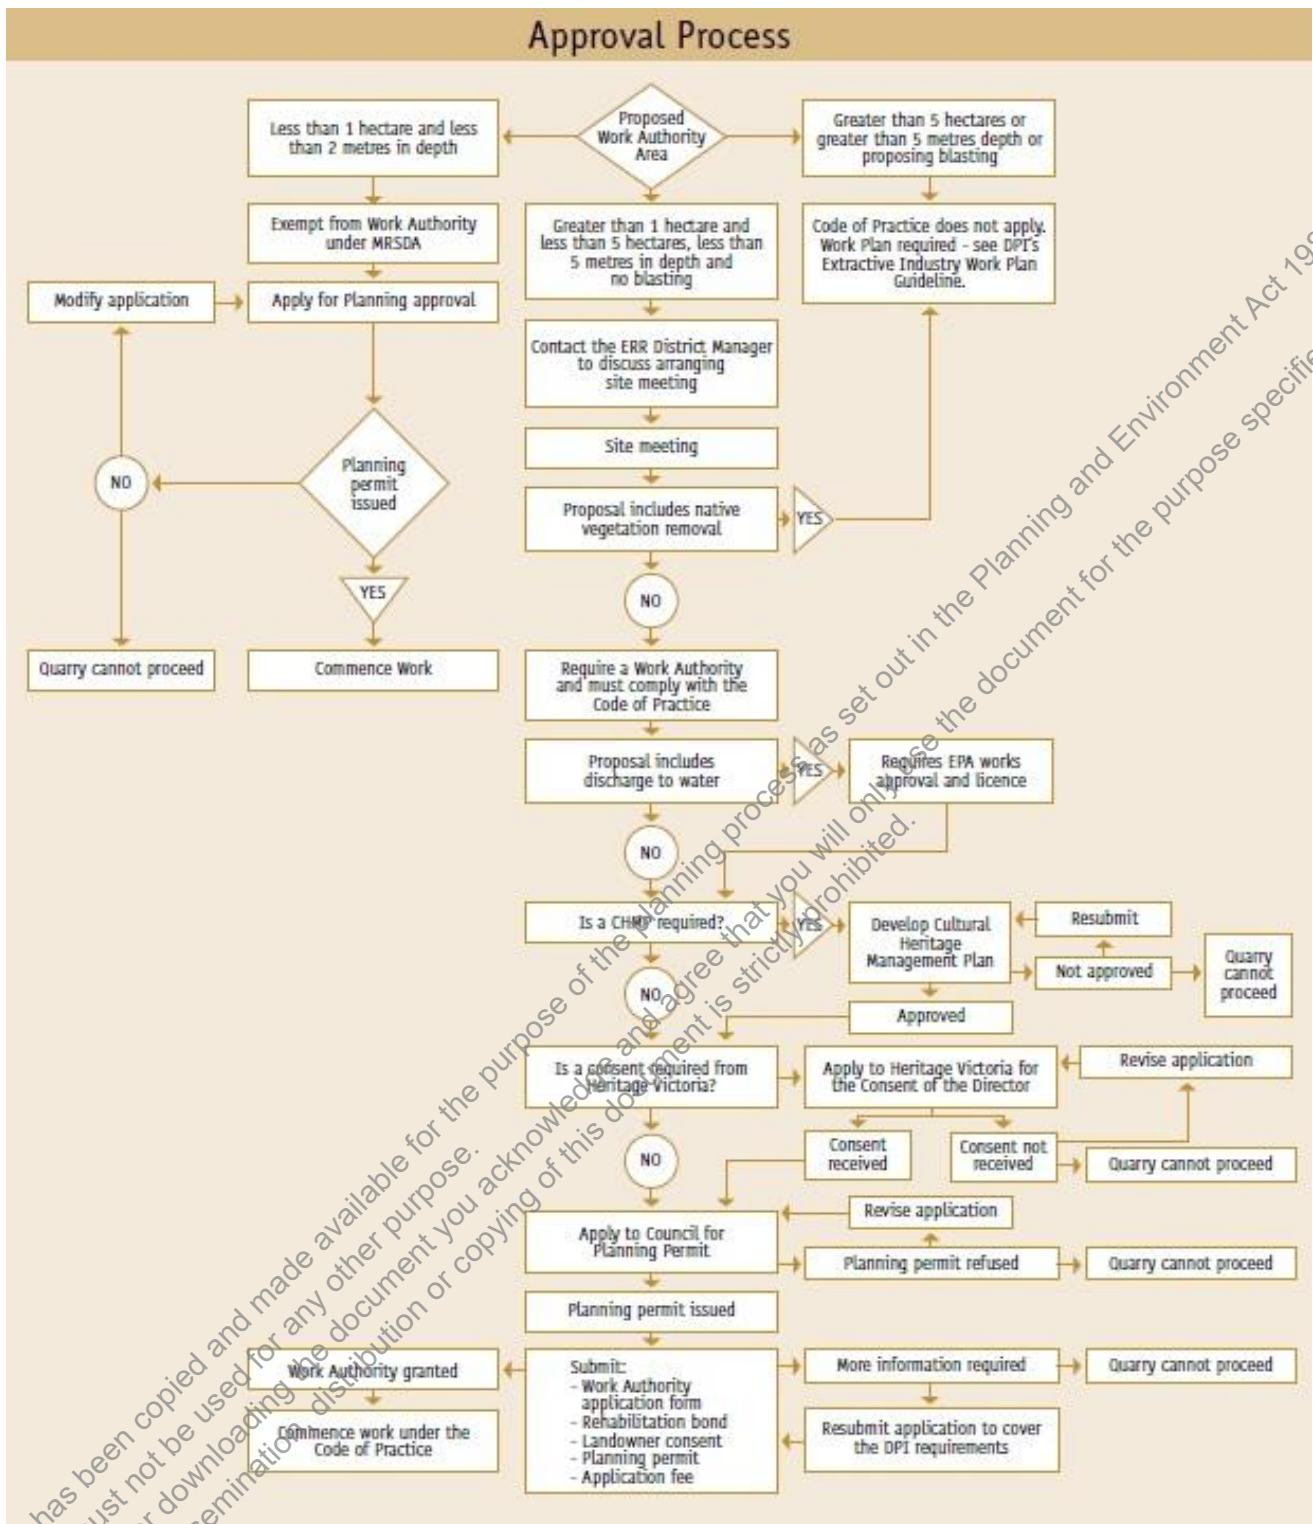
Approval Process

Less than 1 hectare and less than 2 metres in depth

Proposed Work Authority Area

Greater than 5 hectares or greater than 5 metres depth or proposing blasting

Exempt from Work Authority under MRSDA

Greater than 1 hectare and less than 5 hectares, less than 5 metres in depth and no blasting

Code of Practice does not apply. Work Plan required - see DPI's Extractive Industry Work Plan Guideline.

Modify application

Apply for Planning approval

Contact the ERR District Manager to discuss arranging site meeting

Site meeting

NO

Planning permit issued

Proposal includes native vegetation removal

YES

YES

NO

Quarry cannot proceed

Commence Work

Require a Work Authority and must comply with the Code of Practice

Proposal includes discharge to water

YES

Requires EPA works approval and licence

NO

Is a CHMP required?

YES

Develop Cultural Heritage Management Plan

Resubmit

Not approved

Quarry cannot proceed

NO

Approved

Is a consent required from Heritage Victoria?

Apply to Heritage Victoria for the Consent of the Director

Revise application

Consent received

Consent not received

Quarry cannot proceed

NO

Revise application

Apply to Council for Planning Permit

Planning permit refused

Quarry cannot proceed

Planning permit issued

Work Authority granted

Submit:
- Work Authority application form
- Rehabilitation bond
- Landowner consent
- Planning permit
- Application fee

More information required

Quarry cannot proceed

Commence work under the Code of Practice

Resubmit application to cover the DPI requirements

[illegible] has been copied and made available for the purpose of the planning process as set out in the Planning and Environment Act 19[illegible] must not be used for any other purpose. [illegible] downloading the document you acknowledge and agree that you will only use the document for the purpose specifie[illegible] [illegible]semination, distribution or copying of this document is strictly prohibited.